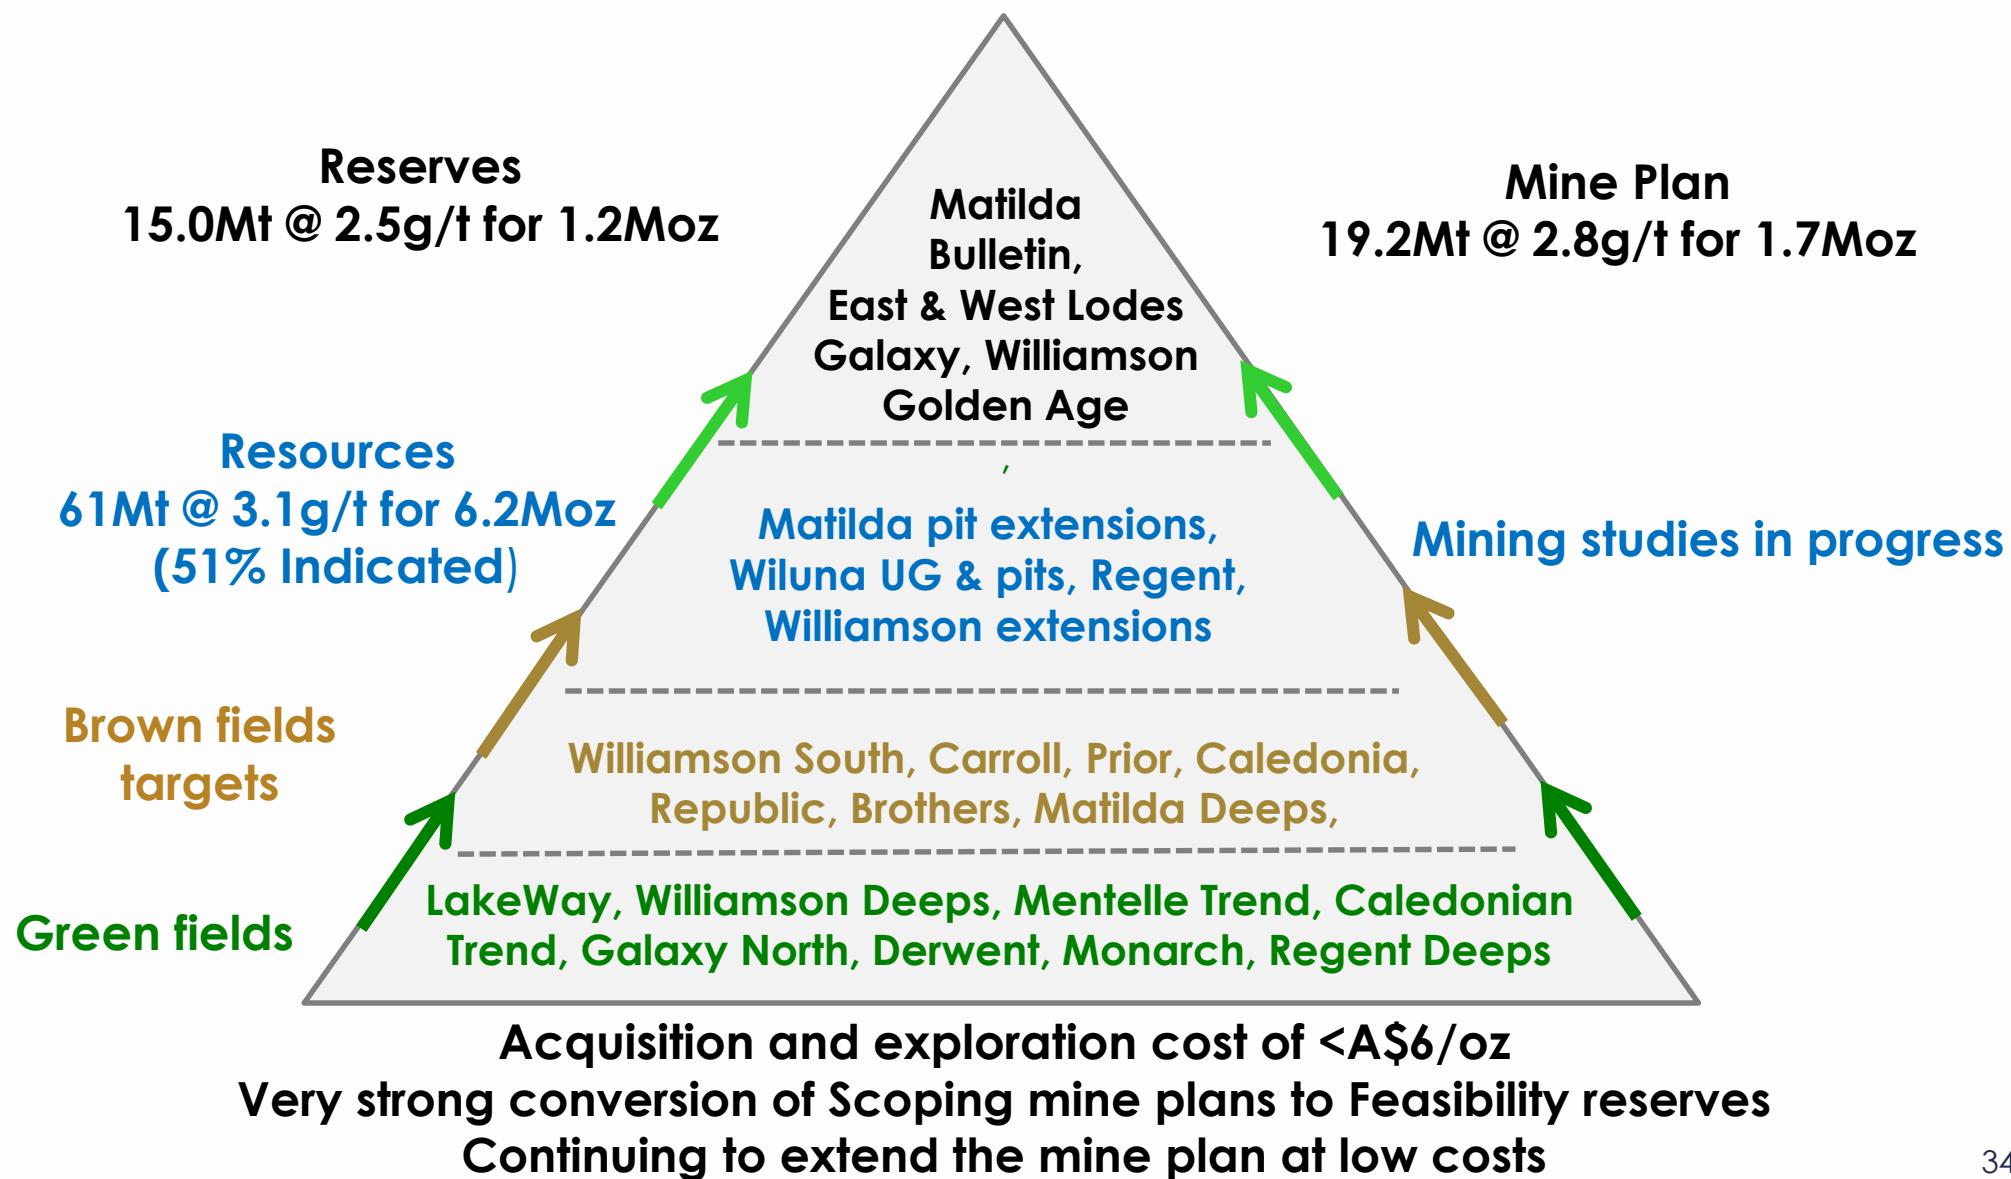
Reserves
15.0Mt @ 2.5g/t for 1.2Moz

Matilda
Bulletin,
East & West Lodes
Galaxy, Williamson
Golden Age

Mine Plan
19.2Mt @ 2.8g/t for 1.7Moz

Resources
61Mt @ 3.1g/t for 6.2Moz
(51% Indicated)

,

Matilda pit extensions,
Wiluna UG & pits, Regent,
Williamson extensions

Mining studies in progress

Brown fields
targets

Williamson South, Carroll, Prior, Caledonia,
Republic, Brothers, Matilda Deeps,

Green fields

LakeWay, Williamson Deeps, Mentelle Trend, Caledonian
Trend, Galaxy North, Derwent, Monarch, Regent Deeps

Acquisition and exploration cost of <A$6/oz
Very strong conversion of Scoping mine plans to Feasibility reserves
Continuing to extend the mine plan at low costs

34